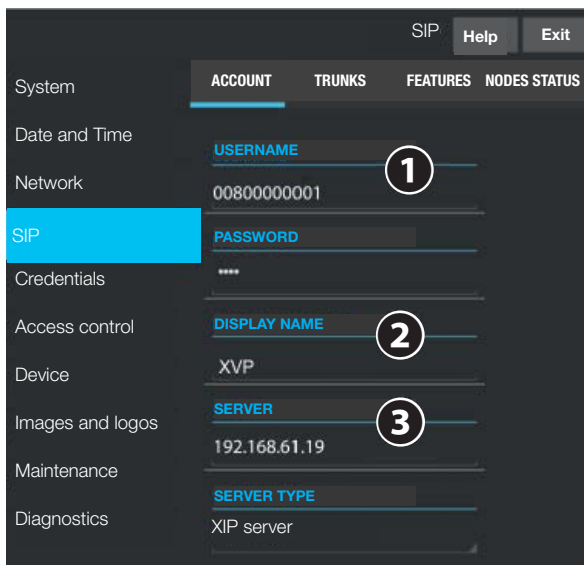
SIP Help Exit

System

Date and Time

Network

SIP

Credentials

Access control

Device

Images and logos

Maintenance

Diagnostics

ACCOUNT TRUNKS FEATURES NODES STATUS

USERNAME

1

00800000001

PASSWORD

····

DISPLAY NAME

2

XVP

SERVER

3

192.168.61.19

SERVER TYPE

XIP server